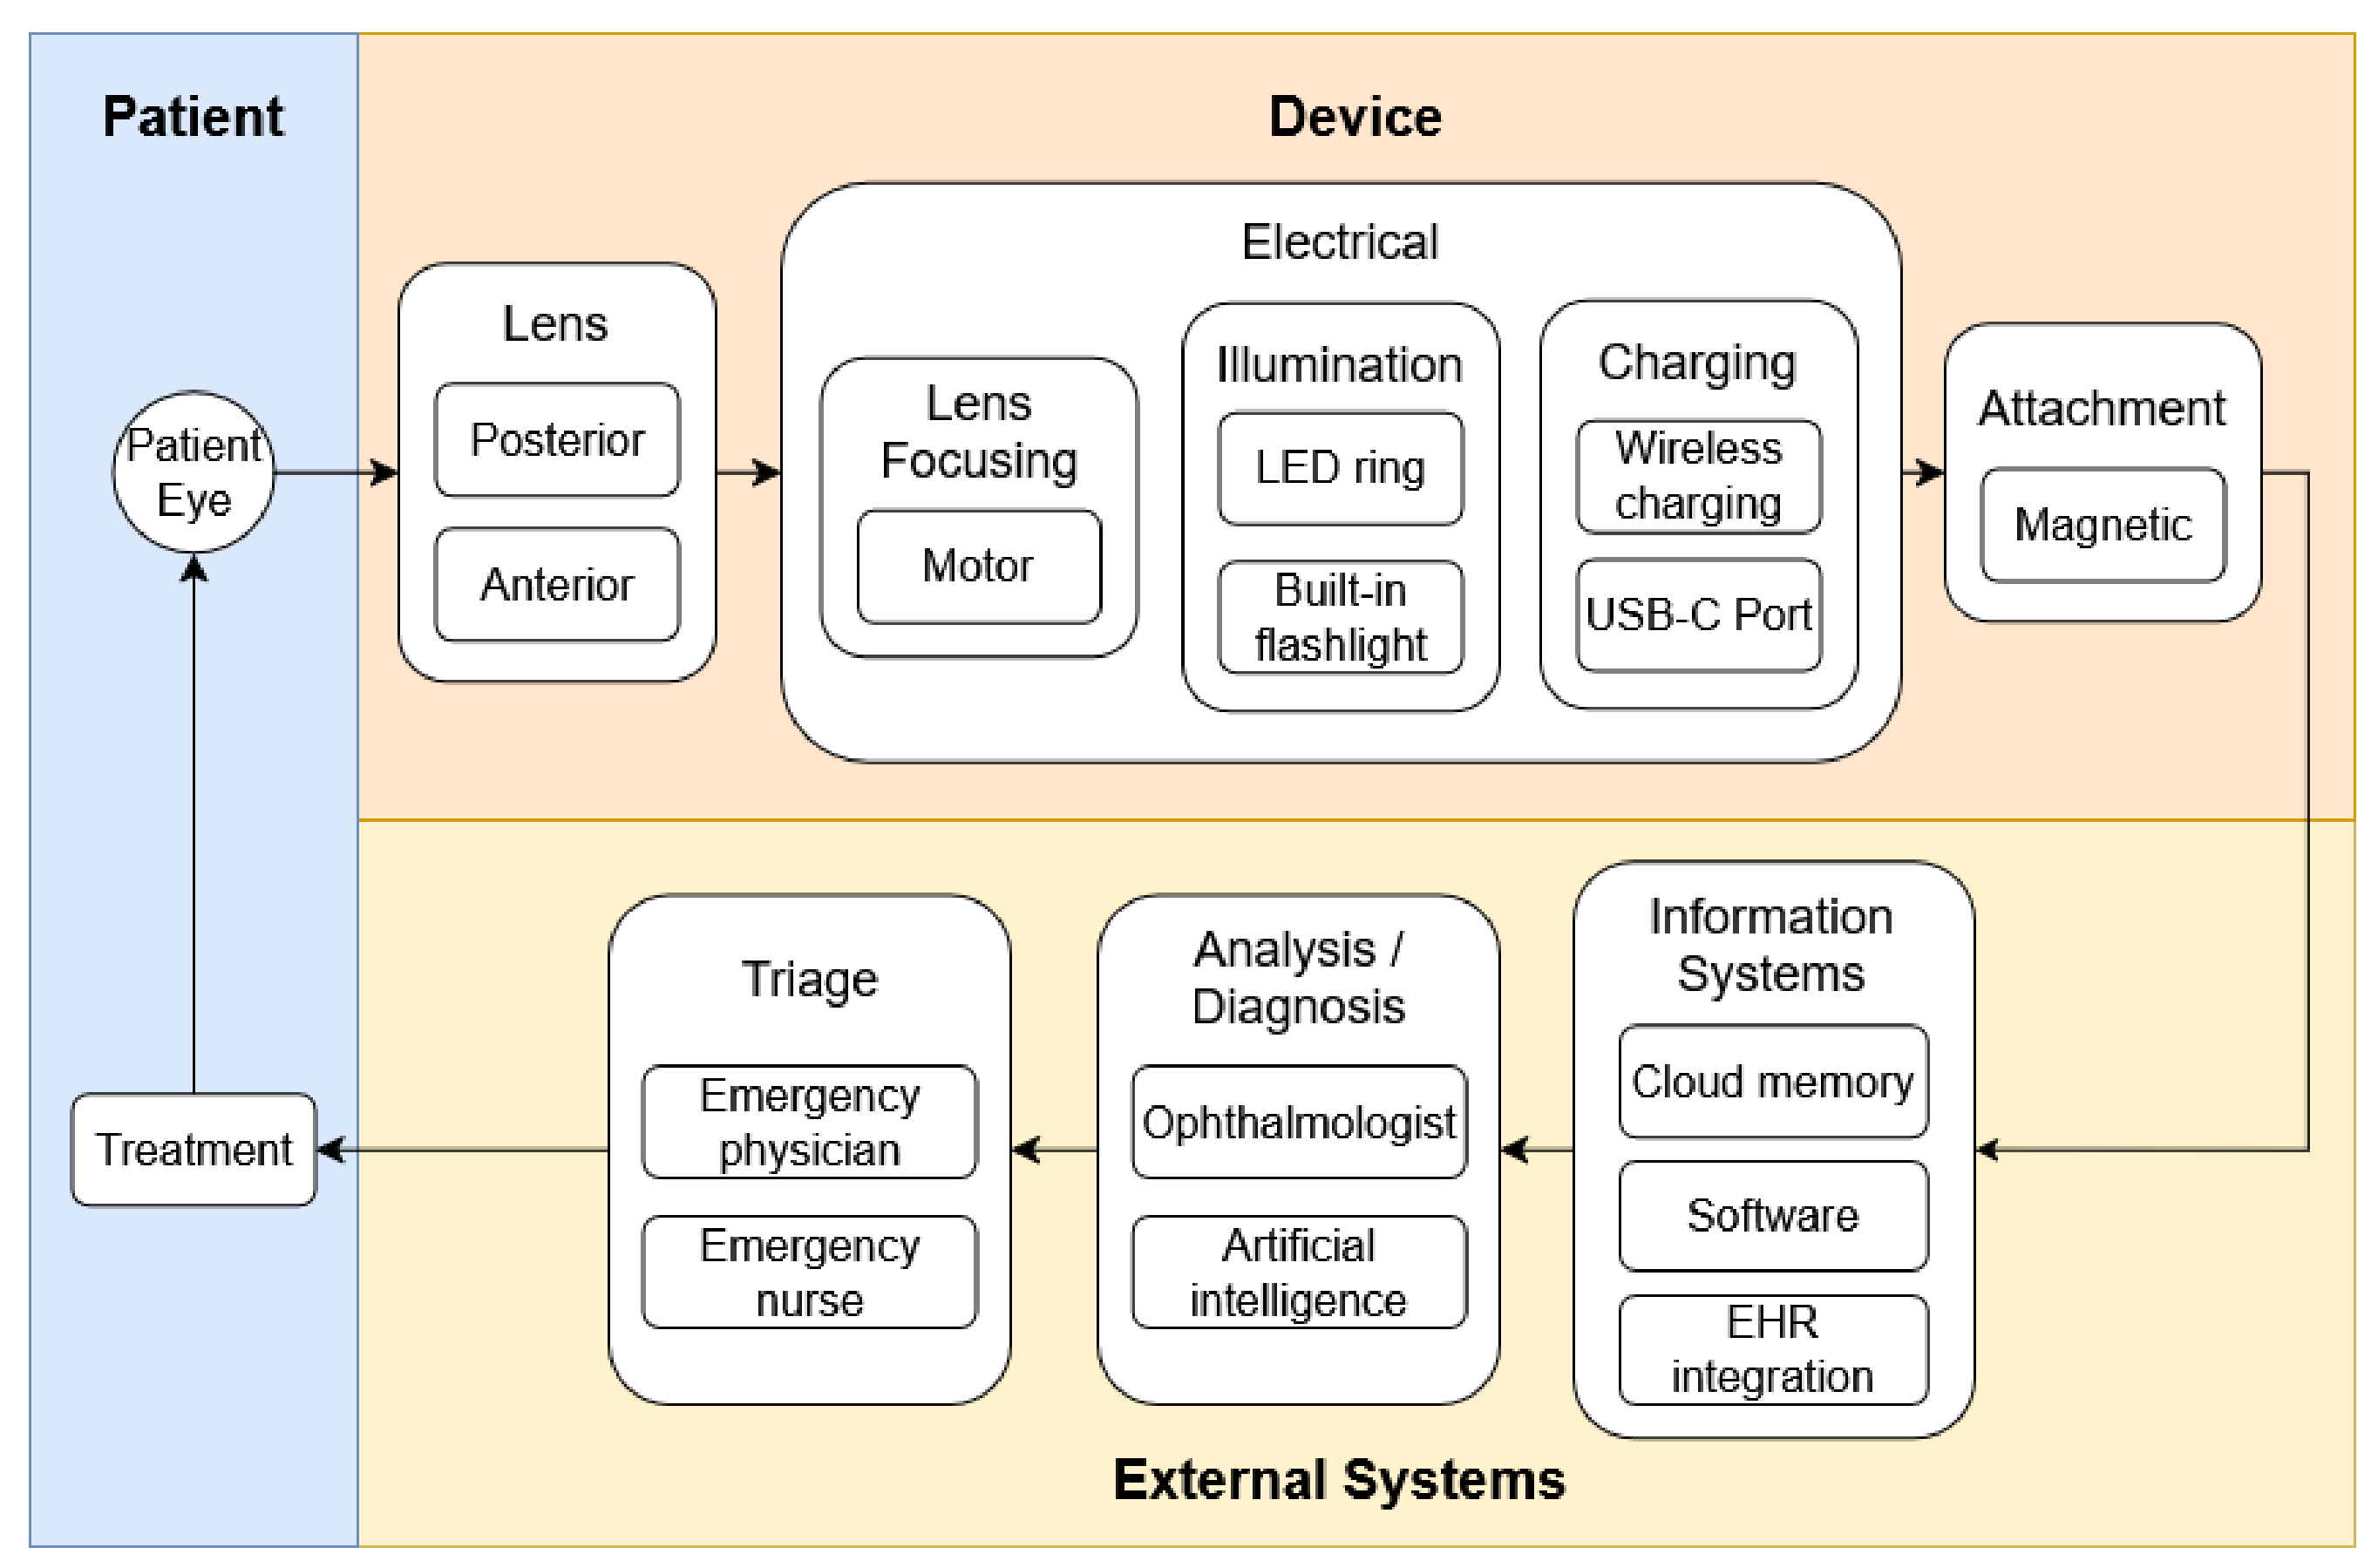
Patient

Device

Patient Eye

Lens

Posterior

Anterior

Electrical

Lens Focusing

Motor

Illumination

LED ring

Built-in flashlight

Charging

Wireless charging

USB-C Port

Attachment

Magnetic

Treatment

Triage

Emergency physician

Emergency nurse

Analysis / Diagnosis

Ophthalmologist

Artificial intelligence

Information Systems

Cloud memory

Software

EHR integration

External Systems